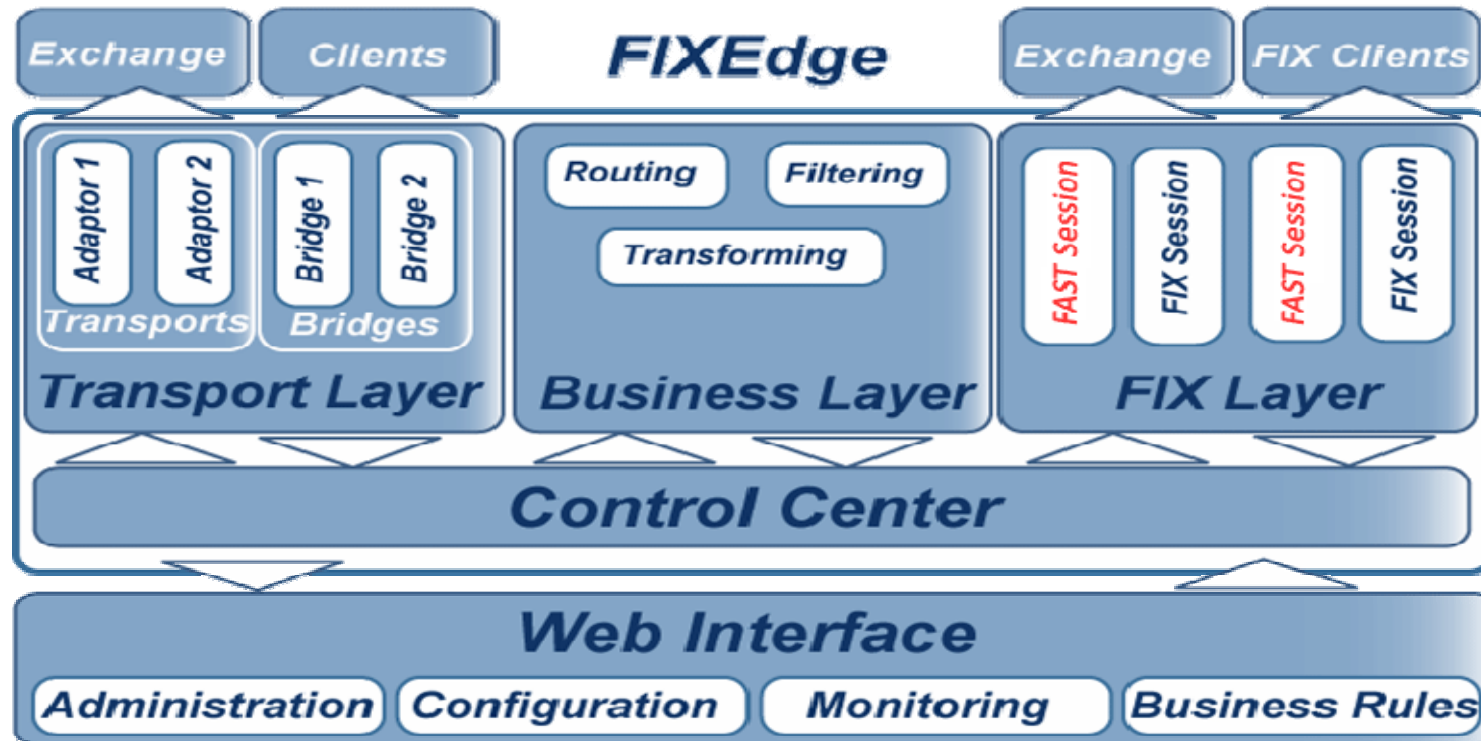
Exchange
Clients
FIXEdge
Exchange
FIX Clients

Adaptor 1
Adaptor 2
Transports
Bridge 1
Bridge 2
Bridges
Transport Layer

Routing
Filtering
Transforming
Business Layer

FAST Session
FIX Session
FAST Session
FIX Session
FIX Layer

Control Center

Web Interface
Administration
Configuration
Monitoring
Business Rules